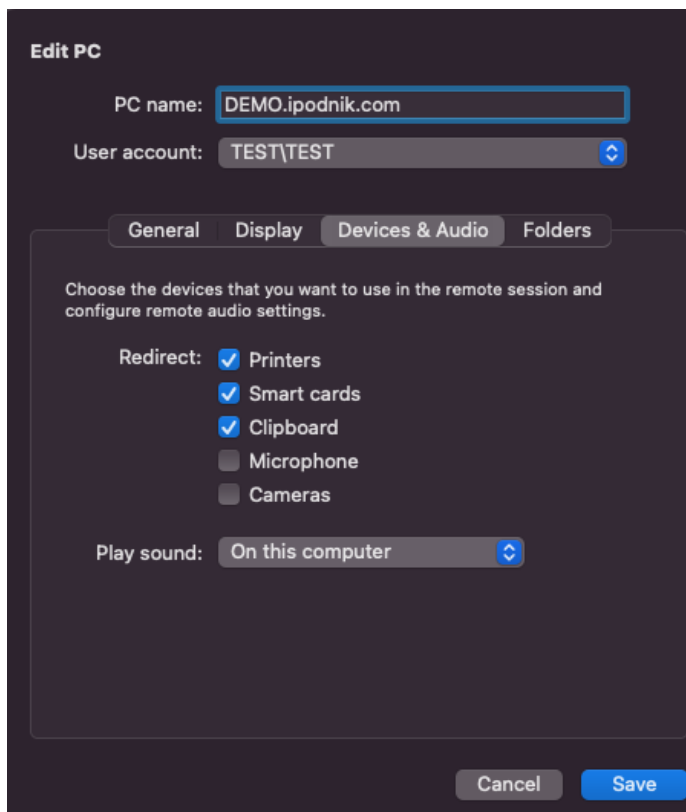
Edit PC

PC name: DEMO.ipodnik.com

User account: TEST\TEST

General Display Devices & Audio Folders

Choose the devices that you want to use in the remote session and configure remote audio settings.

Redirect: Printers
Smart cards
Clipboard
Microphone
Cameras

Play sound: On this computer

Cancel Save